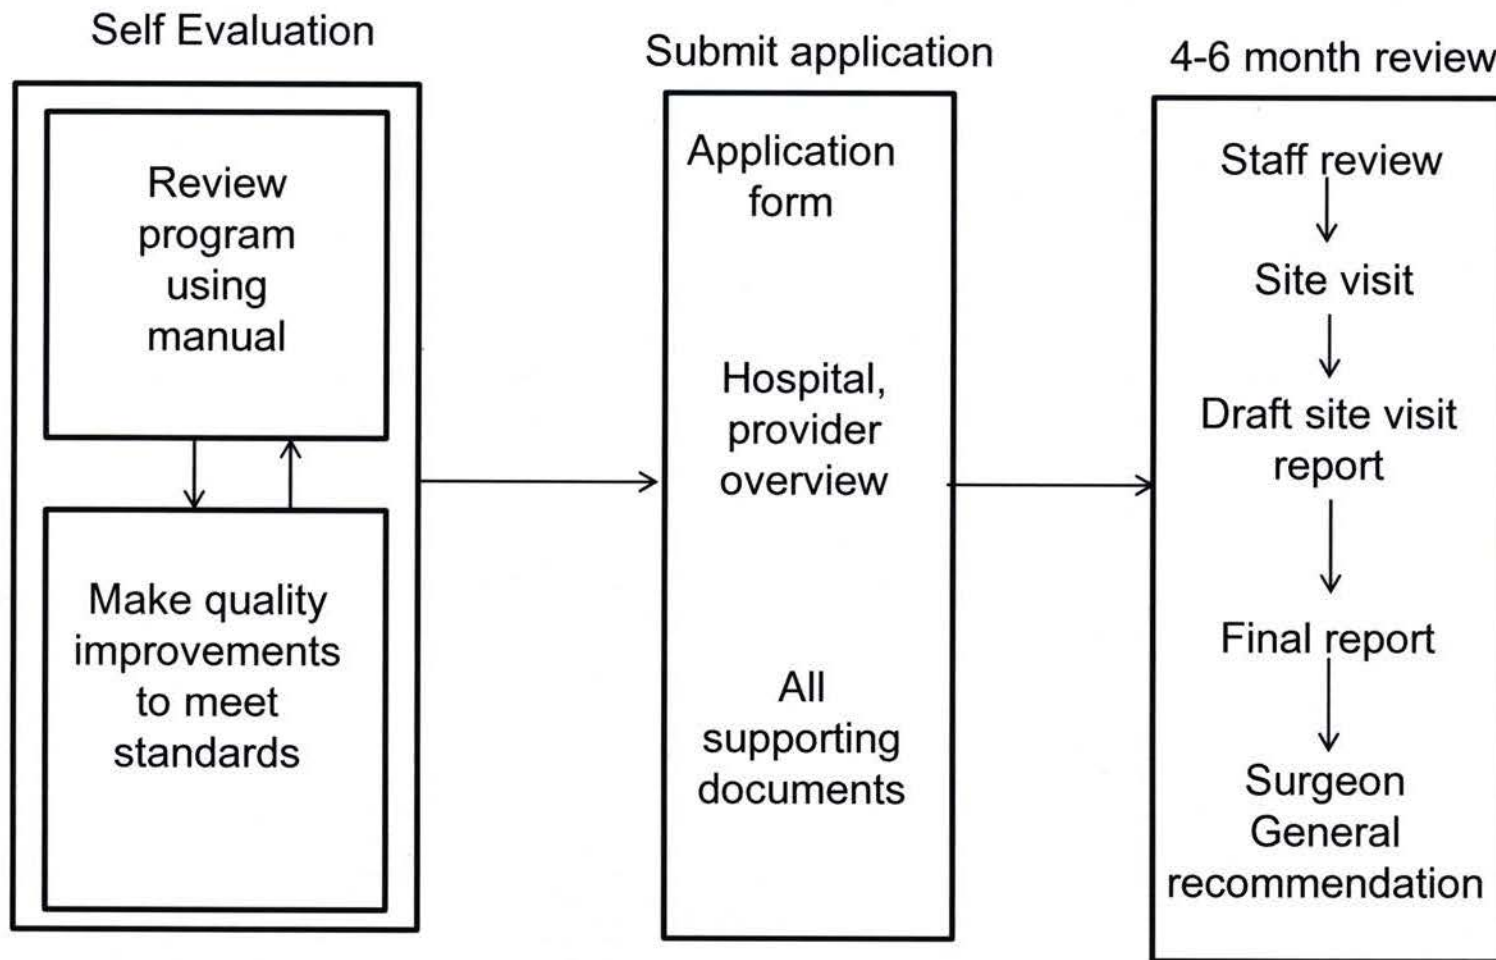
Self Evaluation

Review program using manual

Make quality improvements to meet standards

Submit application

Application form

Hospital, provider overview

All supporting documents

4-6 month review

Staff review

Site visit

Draft site visit report

Final report

Surgeon General recommendation